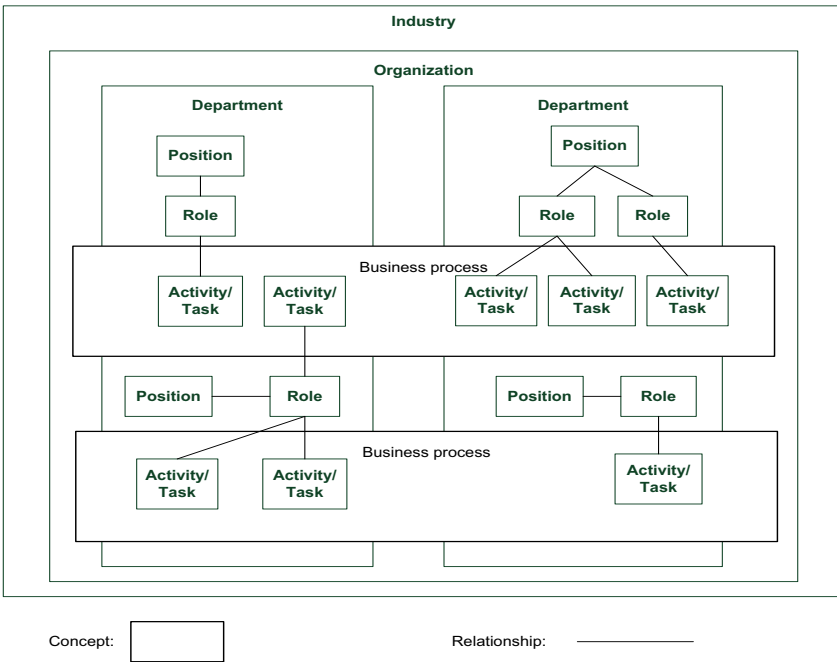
Industry

Organization

Department

Position

Role

Department

Position

Role

Role

Business process

Activity/ Task

Activity/ Task

Activity/ Task

Activity/ Task

Activity/ Task

Position

Role

Position

Role

Business process

Activity/ Task

Activity/ Task

Activity/ Task

Concept:

Relationship: